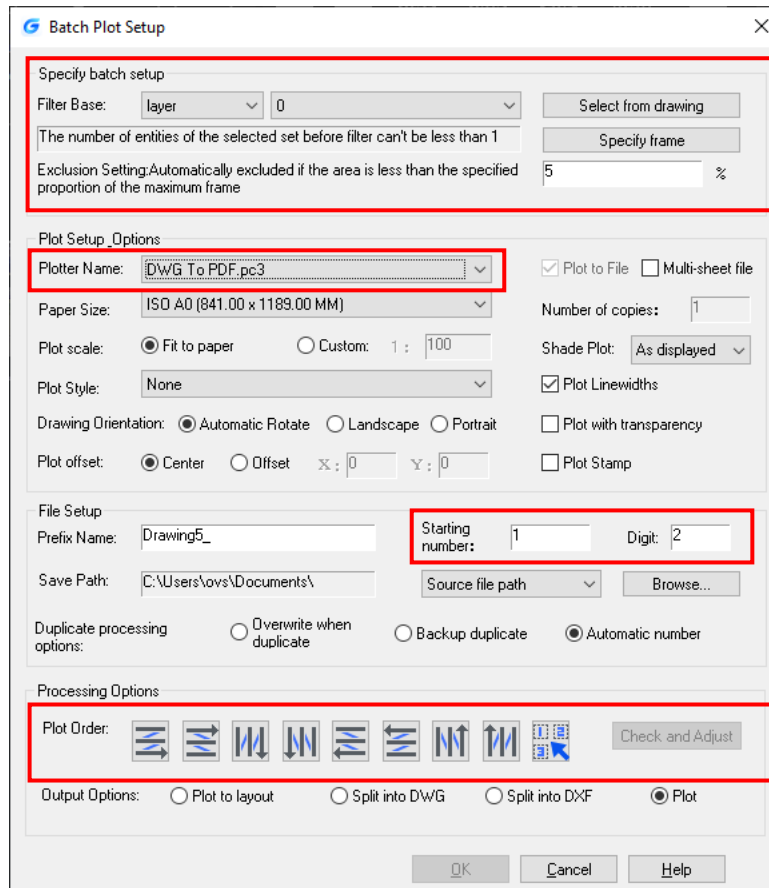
Batch Plot Setup

Specify batch setup

Filter Base: layer 0

Select from drawing

The number of entities of the selected set before filter can't be less than 1

Specify frame

Exclusion Setting:Automatically excluded if the area is less than the specified proportion of the maximum frame

5 %

Plot Setup_Options

Plotter Name: DWG To PDF.pc3

Plot to File Multi-sheet file

Paper Size: ISO A0 (841.00 x 1189.00 MM)

Number of copies: 1

Plot scale: Fit to paper Custom: 1 : 100

Shade Plot: As displayed

Plot Style: None

Plot Linewidths

Drawing Orientation: Automatic Rotate Landscape Portrait

Plot with transparency

Plot offset: Center Offset X: 0 Y: 0

Plot Stamp

File Setup

Prefix Name: Drawing5_

Starting number: 1

Digit: 2

Save Path: C:\Users\ovs\Documents\

Source file path

Browse...

Duplicate processing options:

Overwrite when duplicate

Backup duplicate

Automatic number

Processing Options

Plot Order:

Check and Adjust

Output Options: Plot to layout Split into DWG Split into DXF Plot

OK Cancel Help